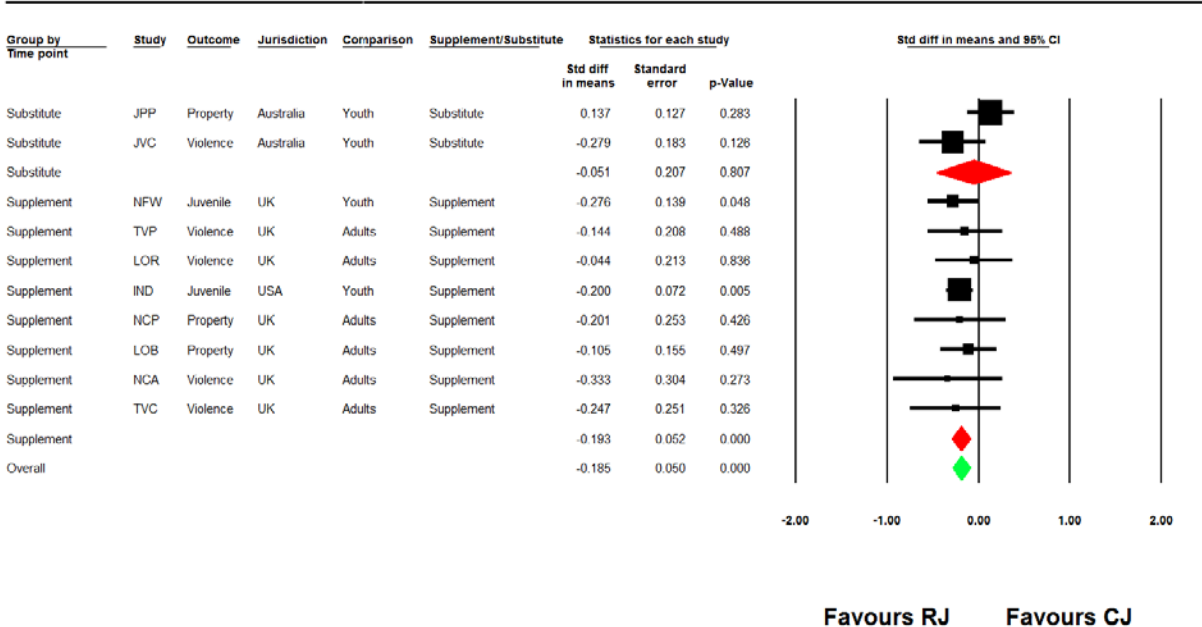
| Group by Time point | Study | Outcome | Jurisdiction | Comparison | Supplement/Substitute | Std diff in means | Standard error | p-Value |
|---|---|---|---|---|---|---|---|---|
| Substitute | JPP | Property | Australia | Youth | Substitute | 0.137 | 0.127 | 0.283 |
| Substitute | JVC | Violence | Australia | Youth | Substitute | -0.279 | 0.183 | 0.126 |
| Substitute | | | | | | -0.051 | 0.207 | 0.807 |
| Supplement | NFW | Juvenile | UK | Youth | Supplement | -0.276 | 0.139 | 0.048 |
| Supplement | TVP | Violence | UK | Adults | Supplement | -0.144 | 0.208 | 0.488 |
| Supplement | LOR | Violence | UK | Adults | Supplement | -0.044 | 0.213 | 0.838 |
| Supplement | IND | Juvenile | USA | Youth | Supplement | -0.200 | 0.072 | 0.005 |
| Supplement | NCP | Property | UK | Adults | Supplement | -0.201 | 0.253 | 0.426 |
| Supplement | LOB | Property | UK | Adults | Supplement | -0.105 | 0.155 | 0.497 |
| Supplement | NCA | Violence | UK | Adults | Supplement | -0.333 | 0.304 | 0.273 |
| Supplement | TVC | Violence | UK | Adults | Supplement | -0.247 | 0.251 | 0.326 |
| Supplement | | | | | | -0.193 | 0.052 | 0.000 |
| Overall | | | | | | -0.185 | 0.050 | 0.000 |

Statistics for each study

Std diff in means and 95% CI

-2.00 -1.00 0.00 1.00 2.00

Favours RJ Favours CJ